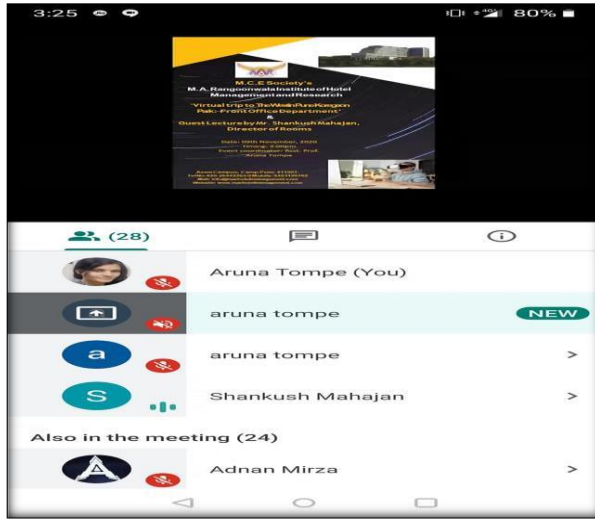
3:25 80%

M.C.E Society's
M.A. Rangoonwala Institute of Hotel Management and Research

'Virtual trip to The Westin Pune Koregaon Park- Front Office Department'
&
Guest Lecture by Mr. Shankush Mahajan, Director of Rooms

Date: 18th November, 2020
Timing: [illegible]
Event coordinator: Asst. Prof. Aruna Tompe

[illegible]

(28)

Aruna Tompe (You)

aruna tompe NEW

a aruna tompe >

S Shankush Mahajan >

Also in the meeting (24)

Adnan Mirza >